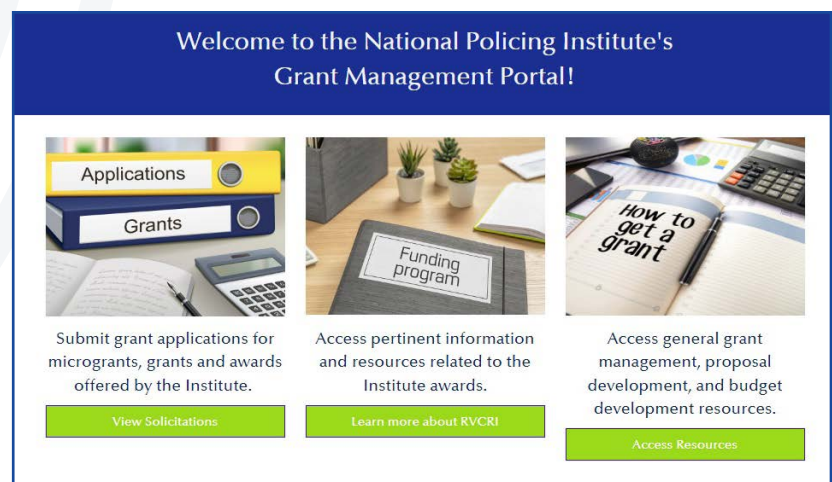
Welcome to the National Policing Institute's Grant Management Portal!

Applications

Grants

Submit grant applications for microgrants, grants and awards offered by the Institute.

View Solicitations

Funding program

Access pertinent information and resources related to the Institute awards.

Learn more about RVCRI

How to get a grant

Access general grant management, proposal development, and budget development resources.

Access Resources